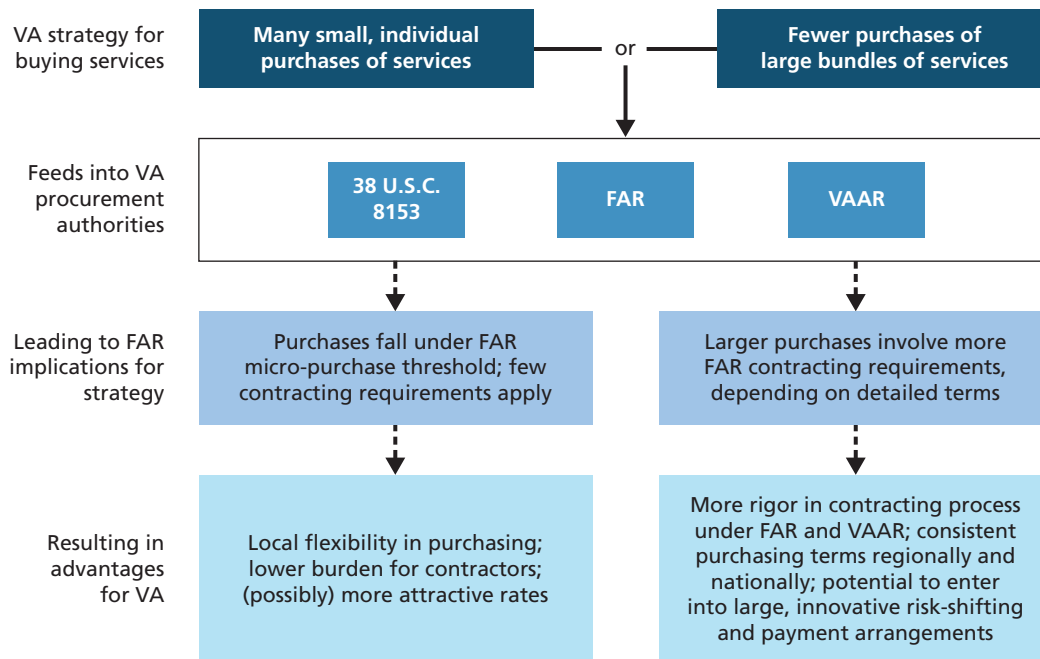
VA strategy for buying services

Many small, individual purchases of services

or

Fewer purchases of large bundles of services

Feeds into VA procurement authorities

38 U.S.C. 8153

FAR

VAAR

Leading to FAR implications for strategy

Purchases fall under FAR micro-purchase threshold; few contracting requirements apply

Larger purchases involve more FAR contracting requirements, depending on detailed terms

Resulting in advantages for VA

Local flexibility in purchasing; lower burden for contractors; (possibly) more attractive rates

More rigor in contracting process under FAR and VAAR; consistent purchasing terms regionally and nationally; potential to enter into large, innovative risk-shifting and payment arrangements